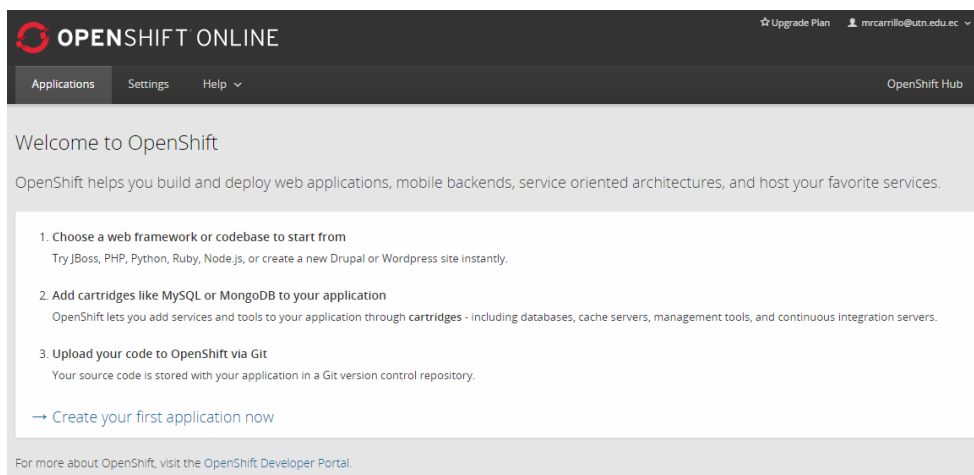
OPENSHIFT ONLINE

Upgrade Plan mrcarrillo@utn.edu.ec

Applications Settings Help

OpenShift Hub

Welcome to OpenShift

OpenShift helps you build and deploy web applications, mobile backends, service oriented architectures, and host your favorite services.

1. Choose a web framework or codebase to start from
Try JBoss, PHP, Python, Ruby, Node.js, or create a new Drupal or Wordpress site instantly.

2. Add cartridges like MySQL or MongoDB to your application
OpenShift lets you add services and tools to your application through cartridges - including databases, cache servers, management tools, and continuous integration servers.

3. Upload your code to OpenShift via Git
Your source code is stored with your application in a Git version control repository.

→ Create your first application now

For more about OpenShift, visit the OpenShift Developer Portal.